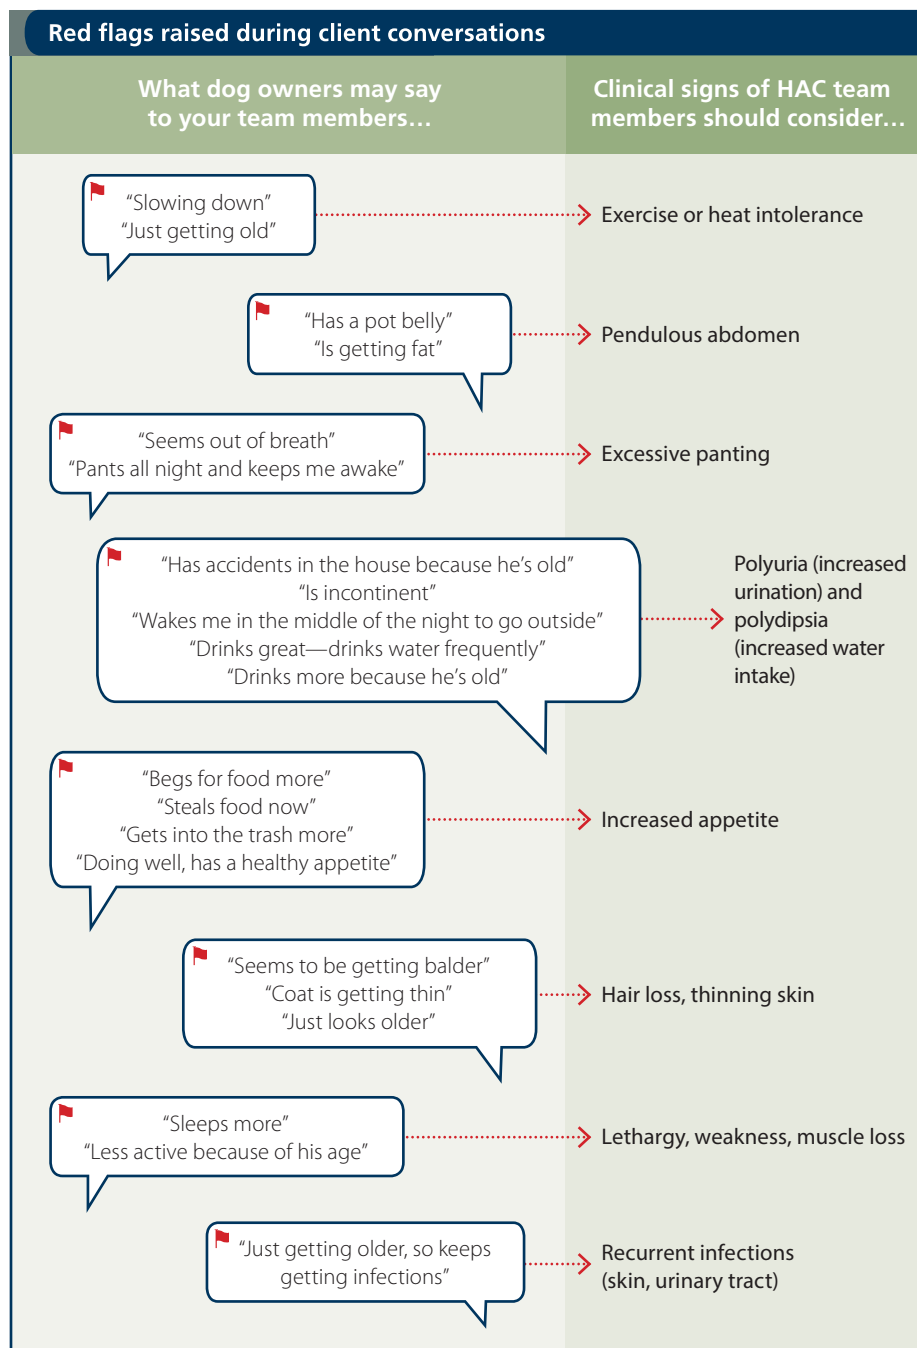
Red flags raised during client conversations

What dog owners may say to your team members…

Clinical signs of HAC team members should consider…

“Slowing down”
“Just getting old”

Exercise or heat intolerance

“Has a pot belly”
“Is getting fat”

Pendulous abdomen

“Seems out of breath”
“Pants all night and keeps me awake”

Excessive panting

“Has accidents in the house because he’s old”
“Is incontinent”
“Wakes me in the middle of the night to go outside”
“Drinks great—drinks water frequently”
“Drinks more because he’s old”

Polyuria (increased urination) and polydipsia (increased water intake)

“Begs for food more”
“Steals food now”
“Gets into the trash more”
“Doing well, has a healthy appetite”

Increased appetite

“Seems to be getting balder”
“Coat is getting thin”
“Just looks older”

Hair loss, thinning skin

“Sleeps more”
“Less active because of his age”

Lethargy, weakness, muscle loss

“Just getting older, so keeps getting infections”

Recurrent infections (skin, urinary tract)